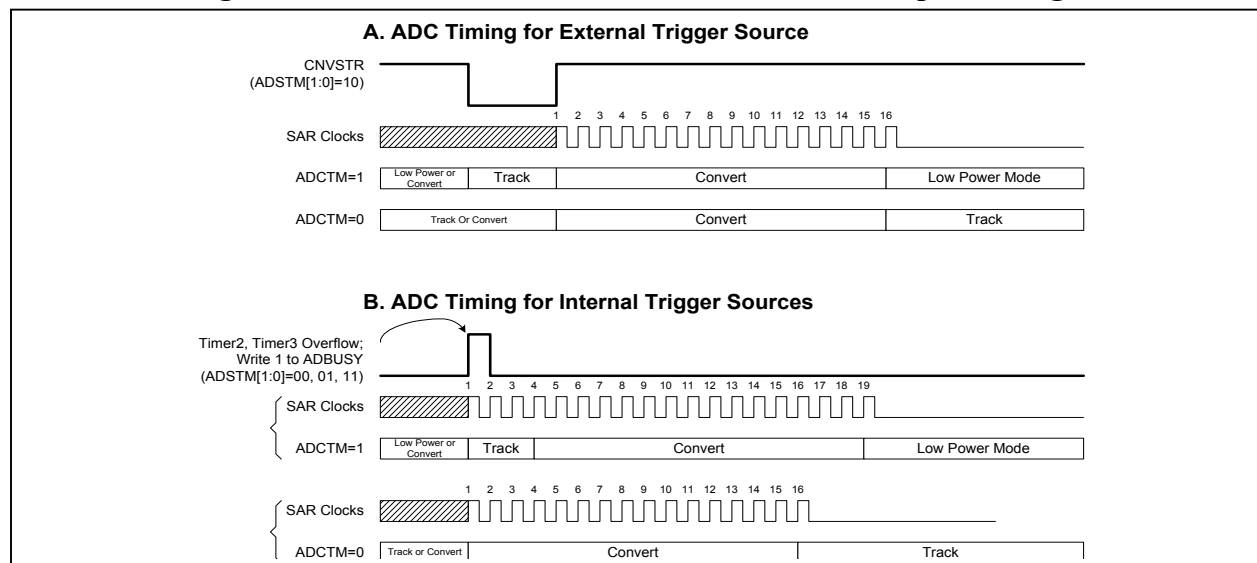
A. ADC Timing for External Trigger Source

CNVSTR (ADSTM[1:0]=10)

1 2 3 4 5 6 7 8 9 10 11 12 13 14 15 16

SAR Clocks

ADCTM=1 | Low Power or Convert | Track | Convert | Low Power Mode

ADCTM=0 | Track Or Convert | Convert | Track

B. ADC Timing for Internal Trigger Sources

Timer2, Timer3 Overflow; Write 1 to ADBUSY (ADSTM[1:0]=00, 01, 11)

1 2 3 4 5 6 7 8 9 10 11 12 13 14 15 16 17 18 19

SAR Clocks

ADCTM=1 | Low Power or Convert | Track | Convert | Low Power Mode

1 2 3 4 5 6 7 8 9 10 11 12 13 14 15 16

SAR Clocks

ADCTM=0 | Track or Convert | Convert | Track